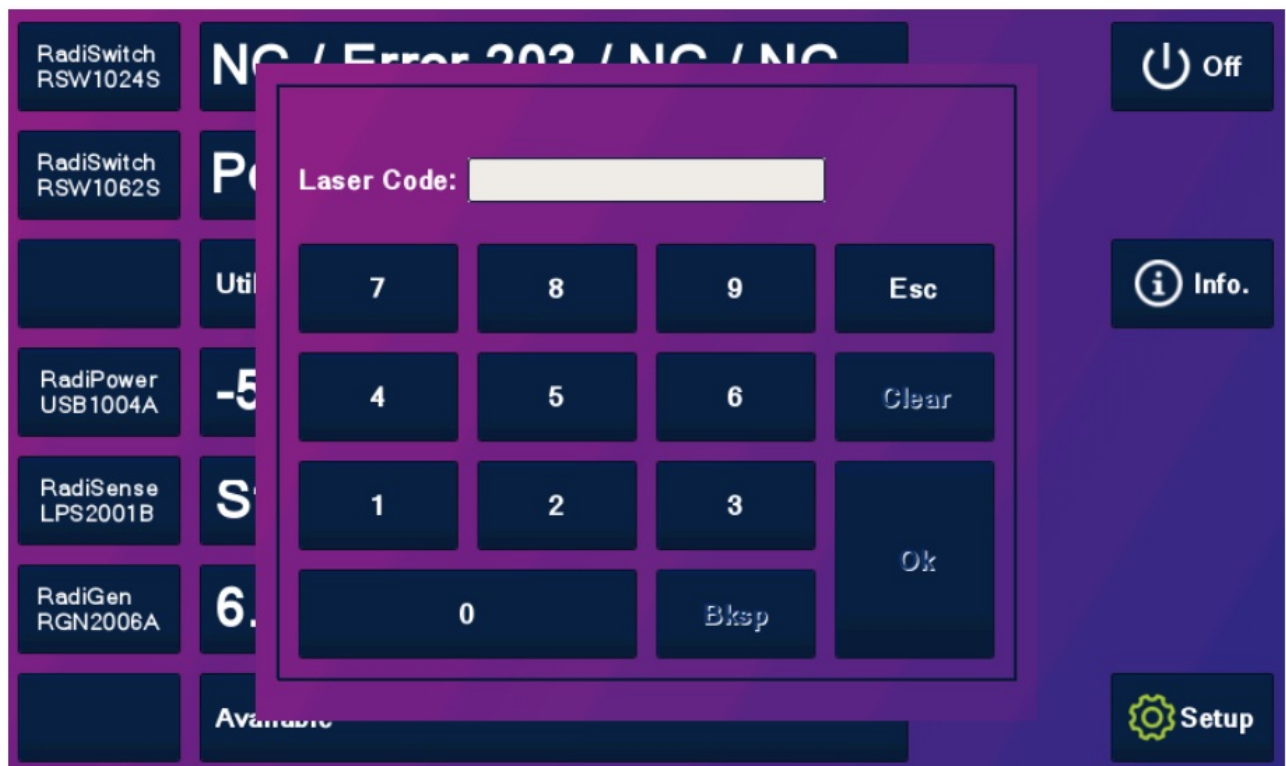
RadiSwitch RSW1024S

NC / Error 203 / NC / NC

Off

RadiSwitch RSW1062S

P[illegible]

Laser Code:

Util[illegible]

7

8

9

Esc

Info.

RadiPower USB1004A

-5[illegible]

4

5

6

Clear

RadiSense LPS2001B

S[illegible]

1

2

3

Ok

RadiGen RGN2006A

6.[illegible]

0

Bksp

Available

Setup